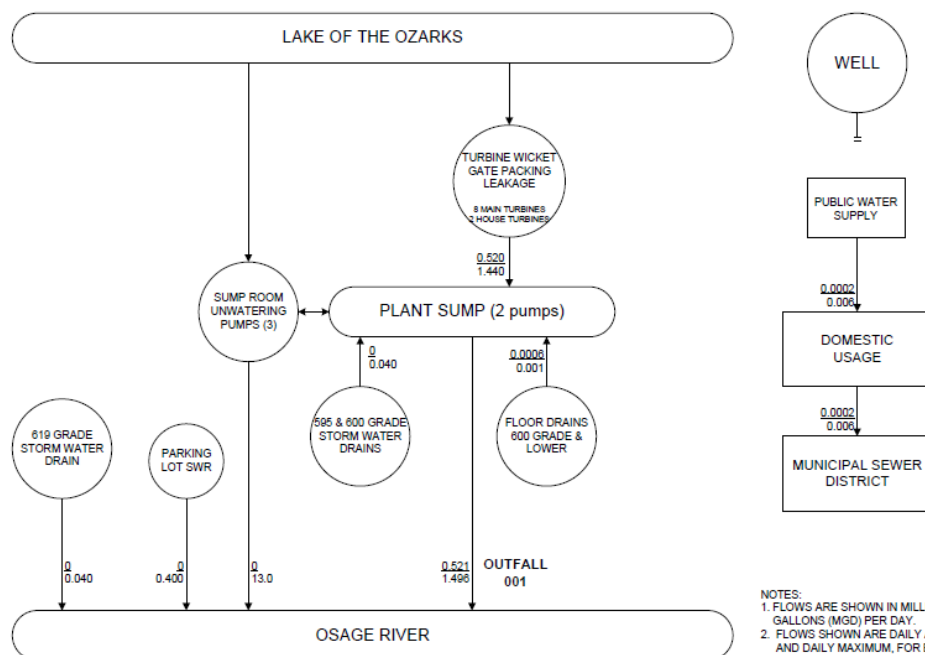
LAKE OF THE OZARKS

WELL

TURBINE WICKET GATE PACKING LEAKAGE

8 MAIN TURBINES 2 HOUSE TURBINES

PUBLIC WATER SUPPLY

0.520
1.440

0.0002
0.006

SUMP ROOM UNWATERING PUMPS (3)

PLANT SUMP (2 pumps)

DOMESTIC USAGE

0
0.040

0.0006
0.001

0.0002
0.006

619 GRADE STORM WATER DRAIN

PARKING LOT SWR

595 & 600 GRADE STORM WATER DRAINS

FLOOR DRAINS 600 GRADE & LOWER

MUNICIPAL SEWER DISTRICT

0
0.040

0
0.400

0
13.0

0.521
1.496

OUTFALL 001

NOTES:
1. FLOWS ARE SHOWN IN MILL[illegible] GALLONS (MGD) PER DAY.
2. FLOWS SHOWN ARE DAILY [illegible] AND DAILY MAXIMUM, FOR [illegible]

OSAGE RIVER